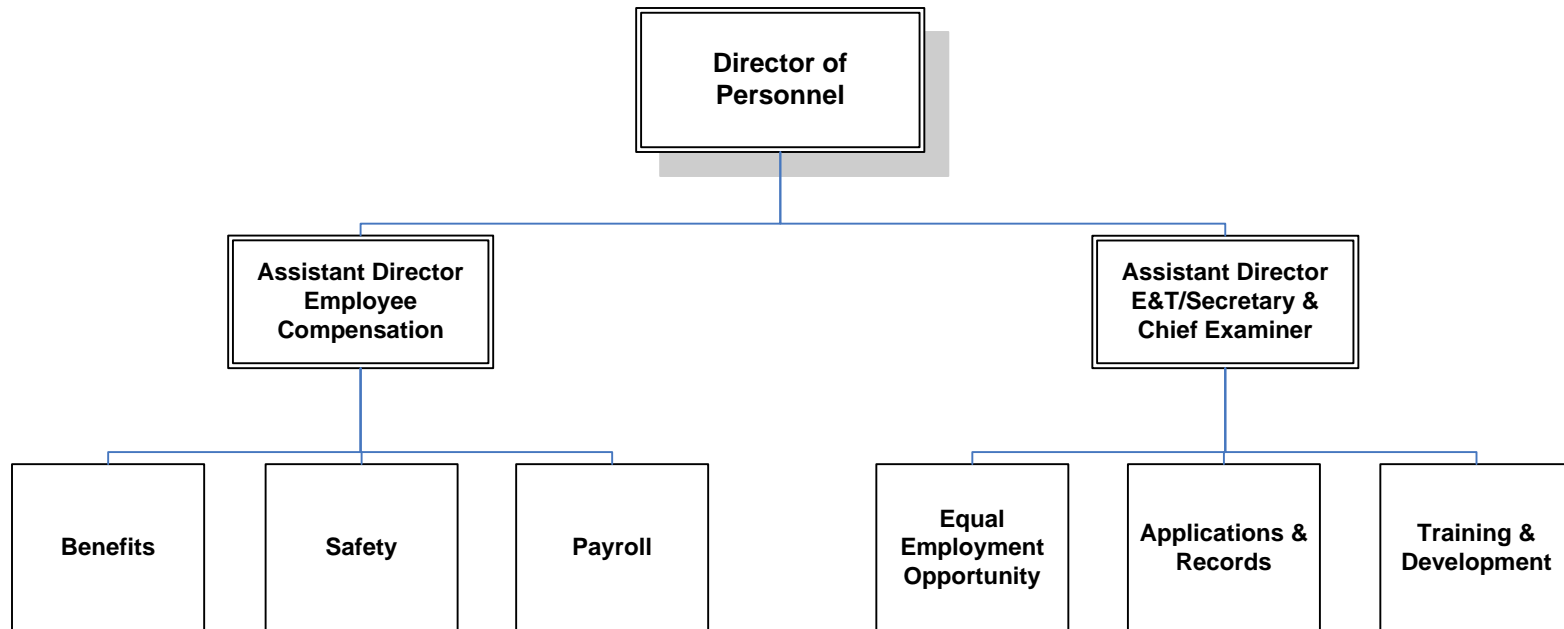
Director of Personnel

Assistant Director Employee Compensation

Assistant Director E&T/Secretary & Chief Examiner

Benefits

Safety

Payroll

Equal Employment Opportunity

Applications & Records

Training & Development